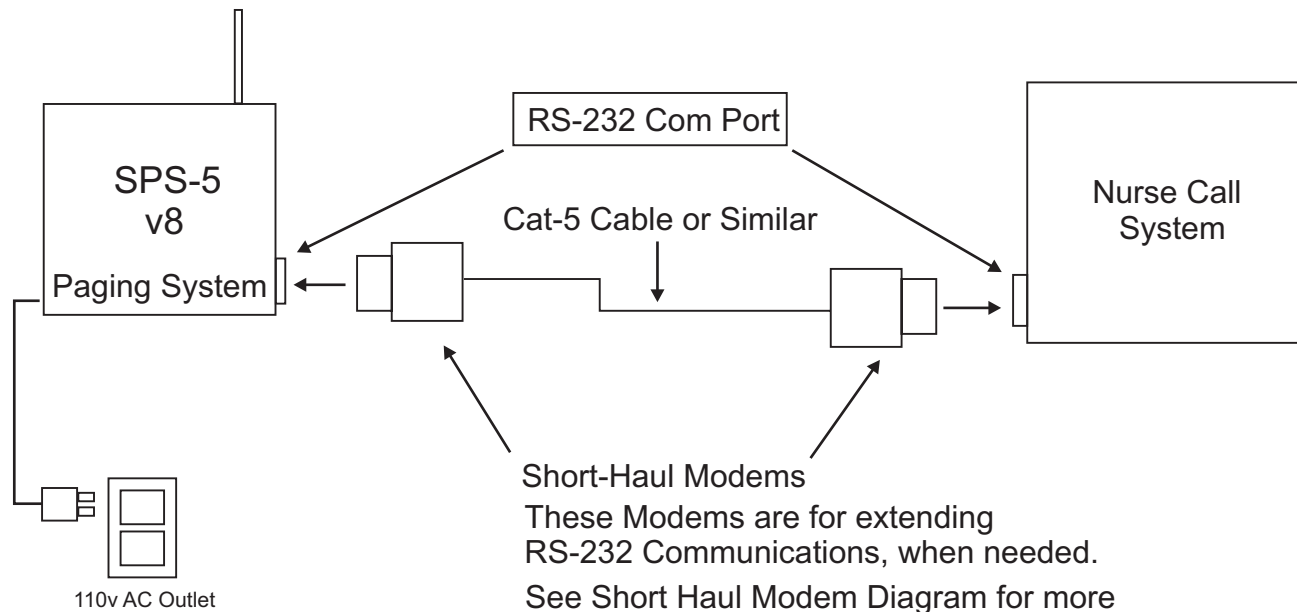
RS-232 Com Port

SPS-5
v8

Paging System

Cat-5 Cable or Similar

Nurse Call
System

Short-Haul Modems

These Modems are for extending RS-232 Communications, when needed.

See Short Haul Modem Diagram for more

110v AC Outlet